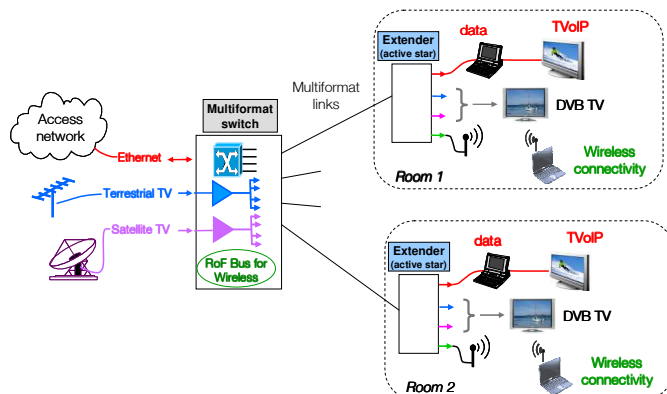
Access network

Ethernet

Terrestrial TV

Satellite TV

Multiformat switch

RoF Bus for Wireless

Multiformat links

Extender (active star)

data

TVoIP

DVB TV

Wireless connectivity

Room 1

Extender (active star)

data

TVoIP

DVB TV

Wireless connectivity

Room 2